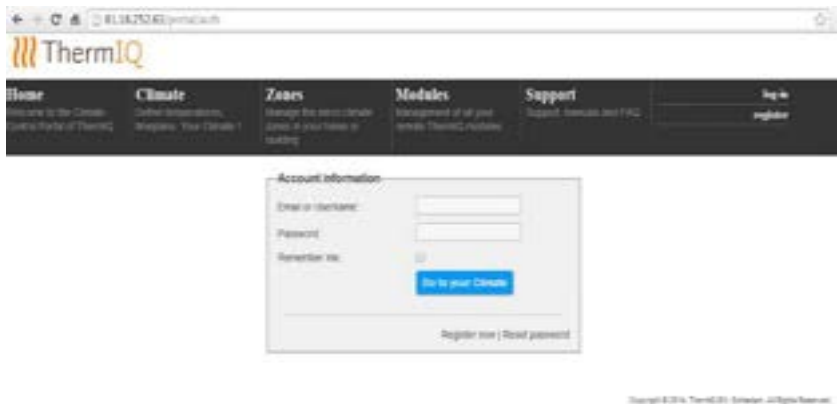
81.18.252.61/portal/auth

ThermIQ

Home
Welcome to the Climate Control Portal of ThermIQ

Climate
Define temperatures, timetables. Your Climate !

Zones
Manage the various climate zones in your house or building

Modules
Management of all your remote ThermIQ modules

Support
Support, manuals and FAQ

log in
register

Account information
Email or Username:
Password:
Remember Me:
Go to your Climate

Register now | Reset password

Copyright © 2014 ThermIQ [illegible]. All Rights Reserved